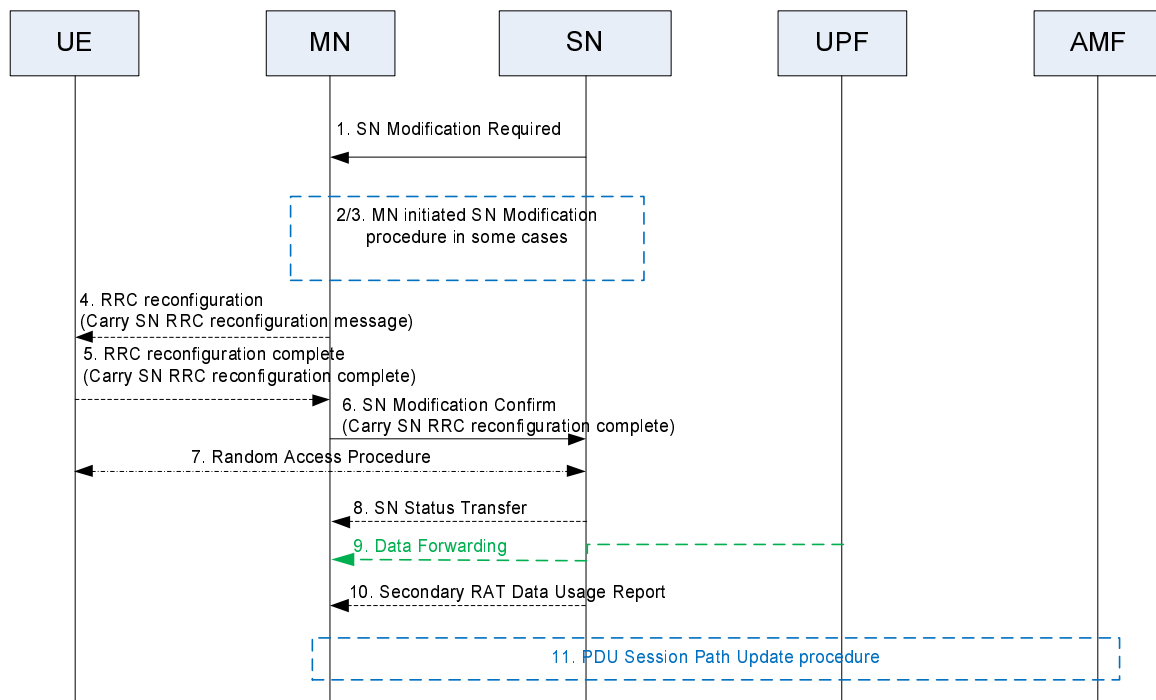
UE

MN

SN

UPF

AMF

1. SN Modification Required

2/3. MN initiated SN Modification procedure in some cases

4. RRC reconfiguration
(Carry SN RRC reconfiguration message)

5. RRC reconfiguration complete
(Carry SN RRC reconfiguration complete)

6. SN Modification Confirm
(Carry SN RRC reconfiguration complete)

7. Random Access Procedure

8. SN Status Transfer

9. Data Forwarding

10. Secondary RAT Data Usage Report

11. PDU Session Path Update procedure